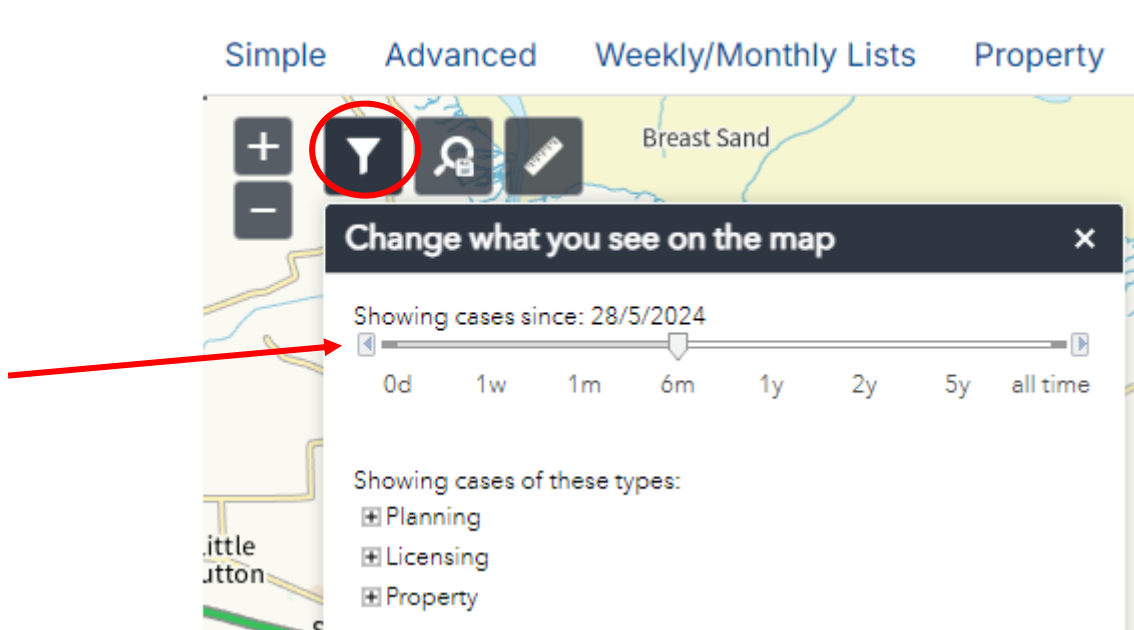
Simple Advanced Weekly/Monthly Lists Property

+
−

Breast Sand

Change what you see on the map ×

Showing cases since: 28/5/2024

0d 1w 1m 6m 1y 2y 5y all time

Showing cases of these types:
⊞ Planning
⊞ Licensing
⊞ Property

ittle
utton